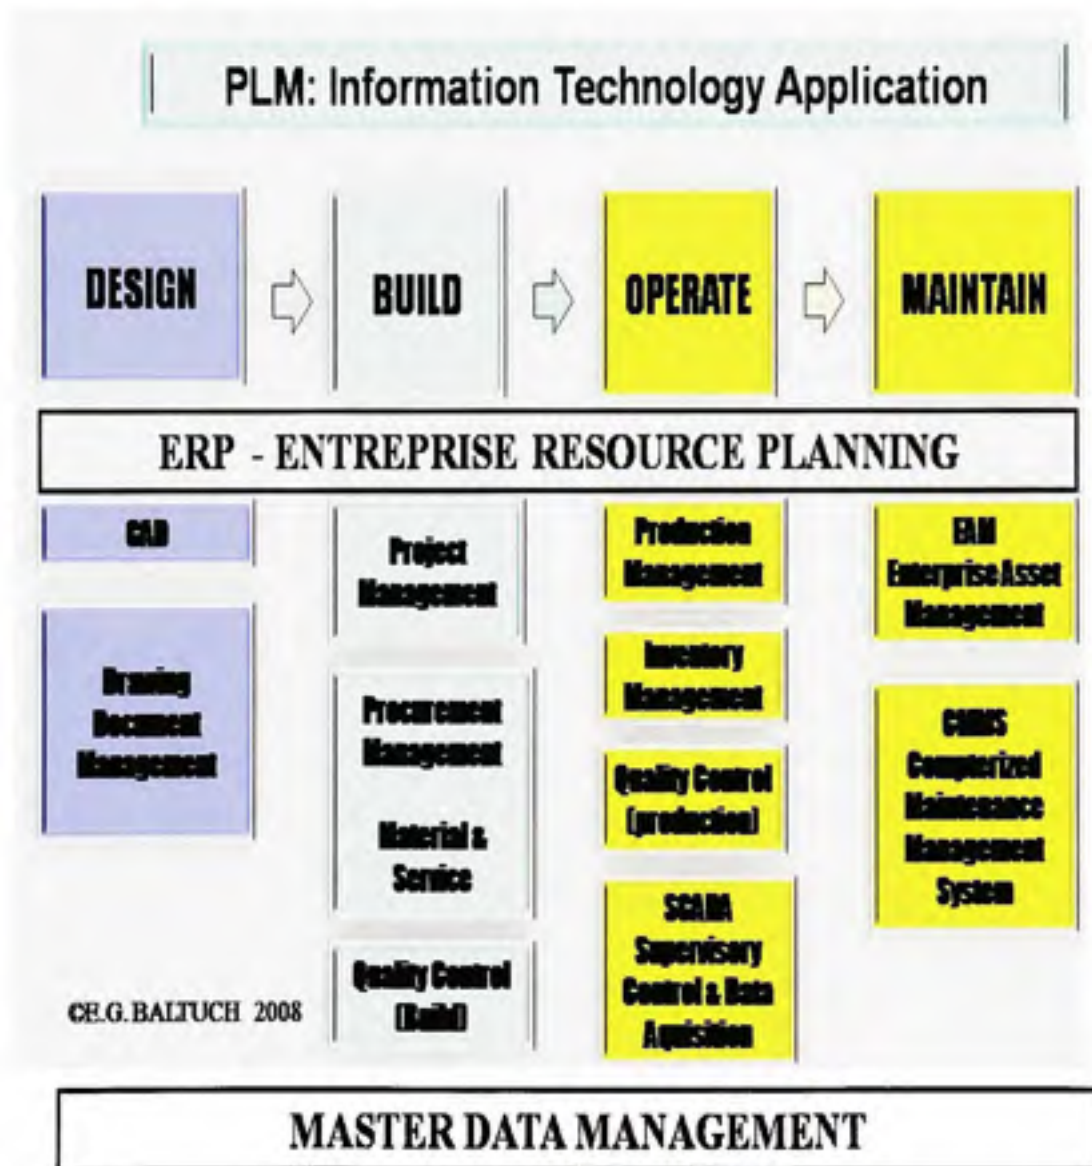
PLM: Information Technology Application

DESIGN

BUILD

OPERATE

MAINTAIN

ERP - ENTREPRISE RESOURCE PLANNING

CAD

Drawing Document Management

Project Management

Procurement Management

Material & Service

Quality Control (Build)

Production Management

Inventory Management

Quality Control (production)

SCADA Supervisory Control & Data Aquisition

EAM Enterprise Asset Management

CMMS Computerized Maintenance Management System

©E.G. BALTUCH 2008

MASTER DATA MANAGEMENT